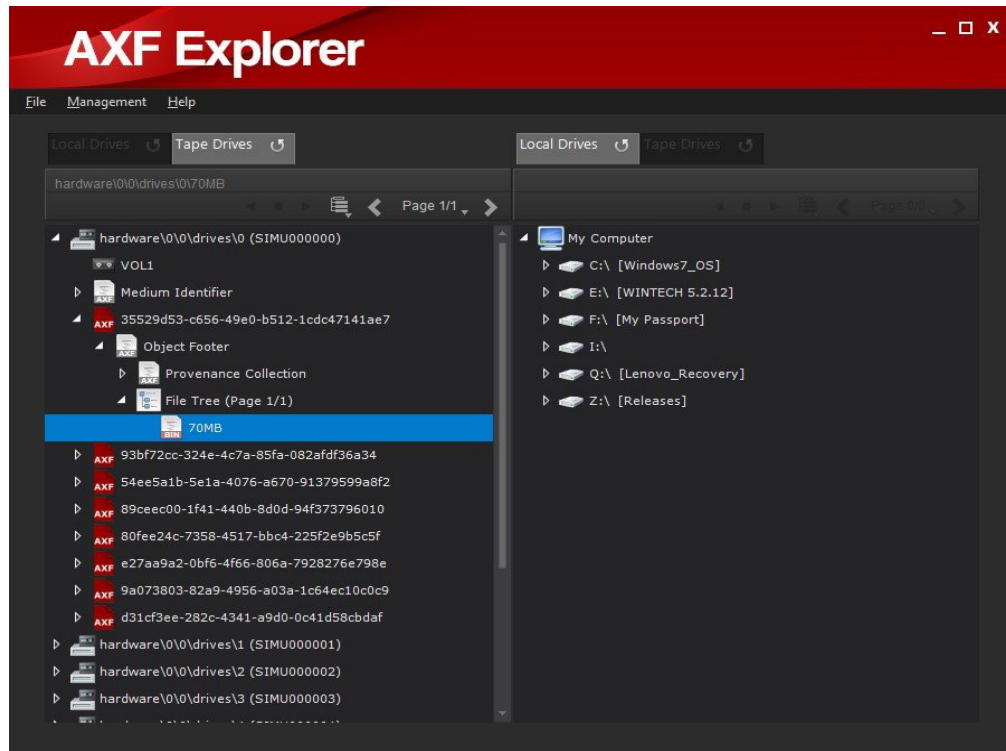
AXF Explorer

_ □ X

File Management Help

Local Drives Tape Drives

Local Drives Tape Drives

hardware\0\0\drives\0\70MB

Page 1/1

Page 0/0

hardware\0\0\drives\0 (SIMU000000)
VOL1
AXF Medium Identifier
AXF 35529d53-c656-49e0-b512-1cdc47141ae7
AXF Object Footer
AXF Provenance Collection
File Tree (Page 1/1)
BIN 70MB
AXF 93bf72cc-324e-4c7a-85fa-082afdf36a34
AXF 54ee5a1b-5e1a-4076-a670-91379599a8f2
AXF 89ceec00-1f41-440b-8d0d-94f373796010
AXF 80fee24c-7358-4517-bbc4-225f2e9b5c5f
AXF e27aa9a2-0bf6-4f66-806a-7928276e798e
AXF 9a073803-82a9-4956-a03a-1c64ec10c0c9
AXF d31cf3ee-282c-4341-a9d0-0c41d58cbdaf
hardware\0\0\drives\1 (SIMU000001)
hardware\0\0\drives\2 (SIMU000002)
hardware\0\0\drives\3 (SIMU000003)
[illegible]

My Computer
C:\ [Windows7_OS]
E:\ [WINTECH 5.2.12]
F:\ [My Passport]
I:\
Q:\ [Lenovo_Recovery]
Z:\ [Releases]